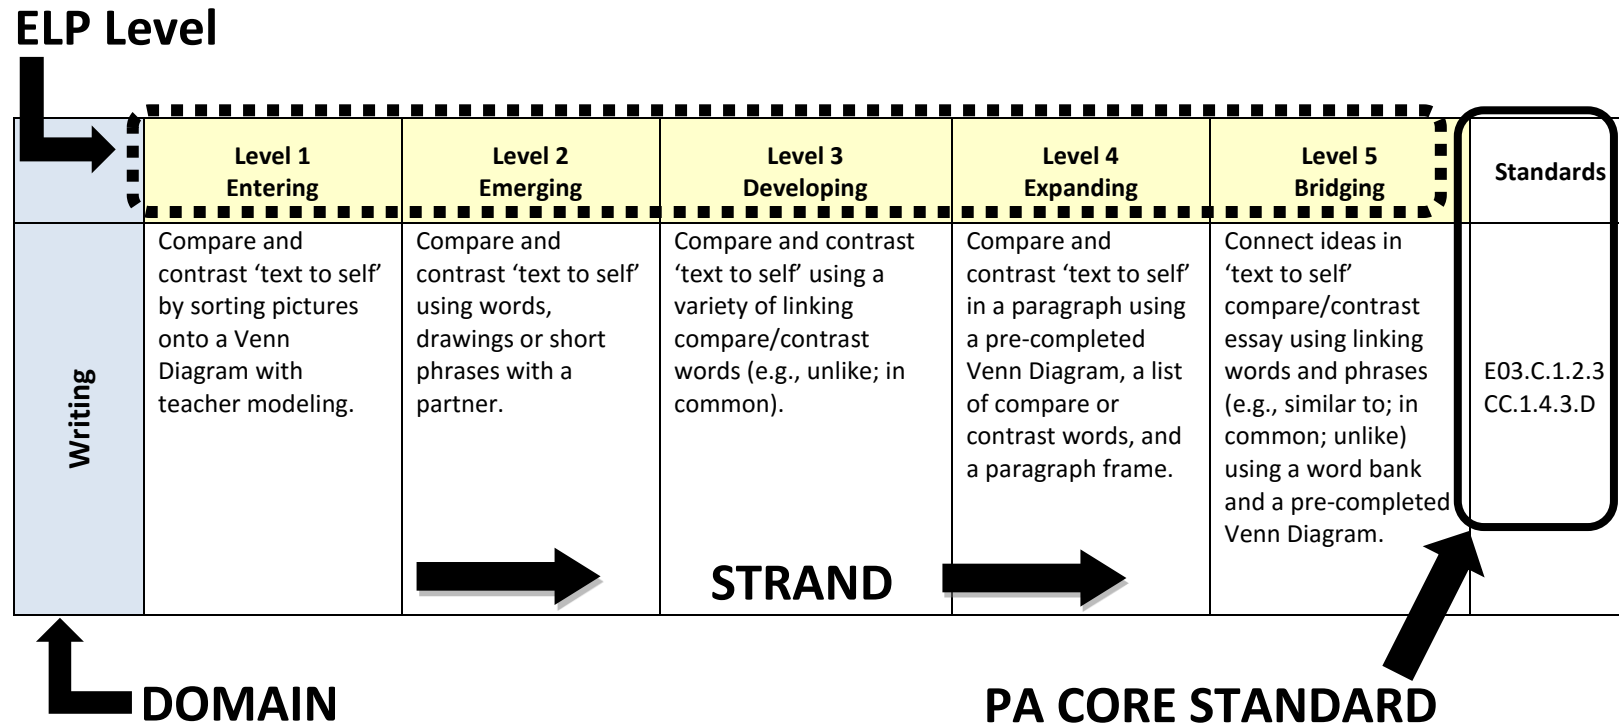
ELP Level

| | Level 1 Entering | Level 2 Emerging | Level 3 Developing | Level 4 Expanding | Level 5 Bridging | Standards |
|---|---|---|---|---|---|---|
| Writing | Compare and contrast 'text to self' by sorting pictures onto a Venn Diagram with teacher modeling. | Compare and contrast 'text to self' using words, drawings or short phrases with a partner. | Compare and contrast 'text to self' using a variety of linking compare/contrast words (e.g., unlike; in common). | Compare and contrast 'text to self' in a paragraph using a pre-completed Venn Diagram, a list of compare or contrast words, and a paragraph frame. | Connect ideas in 'text to self' compare/contrast essay using linking words and phrases (e.g., similar to; in common; unlike) using a word bank and a pre-completed Venn Diagram. | E03.C.1.2.3 CC.1.4.3.D |

STRAND

DOMAIN

PA CORE STANDARD